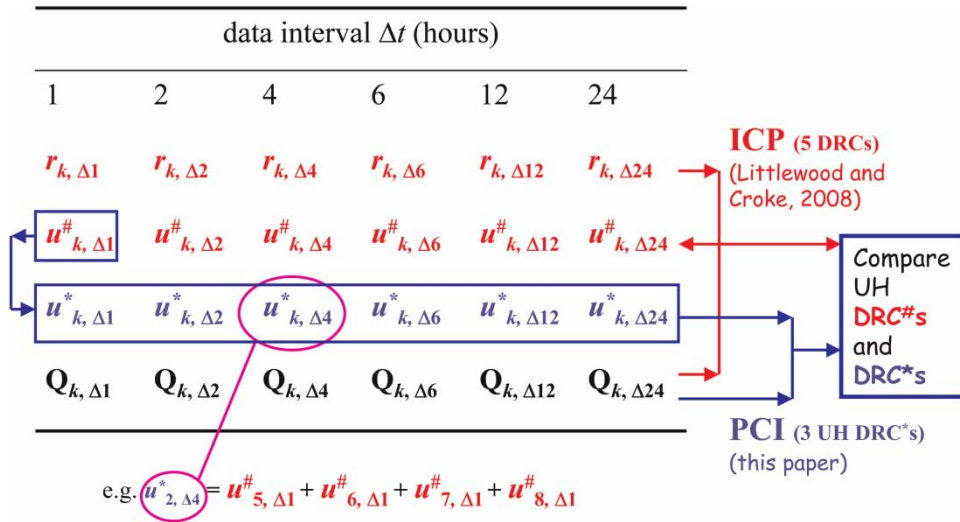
data interval $\Delta t$ (hours)

1 2 4 6 12 24

$r_{k,\Delta1}$ $r_{k,\Delta2}$ $r_{k,\Delta4}$ $r_{k,\Delta6}$ $r_{k,\Delta12}$ $r_{k,\Delta24}$

$u^{\#}_{k,\Delta1}$ $u^{\#}_{k,\Delta2}$ $u^{\#}_{k,\Delta4}$ $u^{\#}_{k,\Delta6}$ $u^{\#}_{k,\Delta12}$ $u^{\#}_{k,\Delta24}$

$u^{*}_{k,\Delta1}$ $u^{*}_{k,\Delta2}$ $u^{*}_{k,\Delta4}$ $u^{*}_{k,\Delta6}$ $u^{*}_{k,\Delta12}$ $u^{*}_{k,\Delta24}$

$Q_{k,\Delta1}$ $Q_{k,\Delta2}$ $Q_{k,\Delta4}$ $Q_{k,\Delta6}$ $Q_{k,\Delta12}$ $Q_{k,\Delta24}$

ICP (5 DRCs)
(Littlewood and Croke, 2008)

Compare UH DRC#s and DRC*s

PCI (3 UH DRC*s)
(this paper)

e.g. $u^{*}_{2,\Delta4} = u^{\#}_{5,\Delta1} + u^{\#}_{6,\Delta1} + u^{\#}_{7,\Delta1} + u^{\#}_{8,\Delta1}$